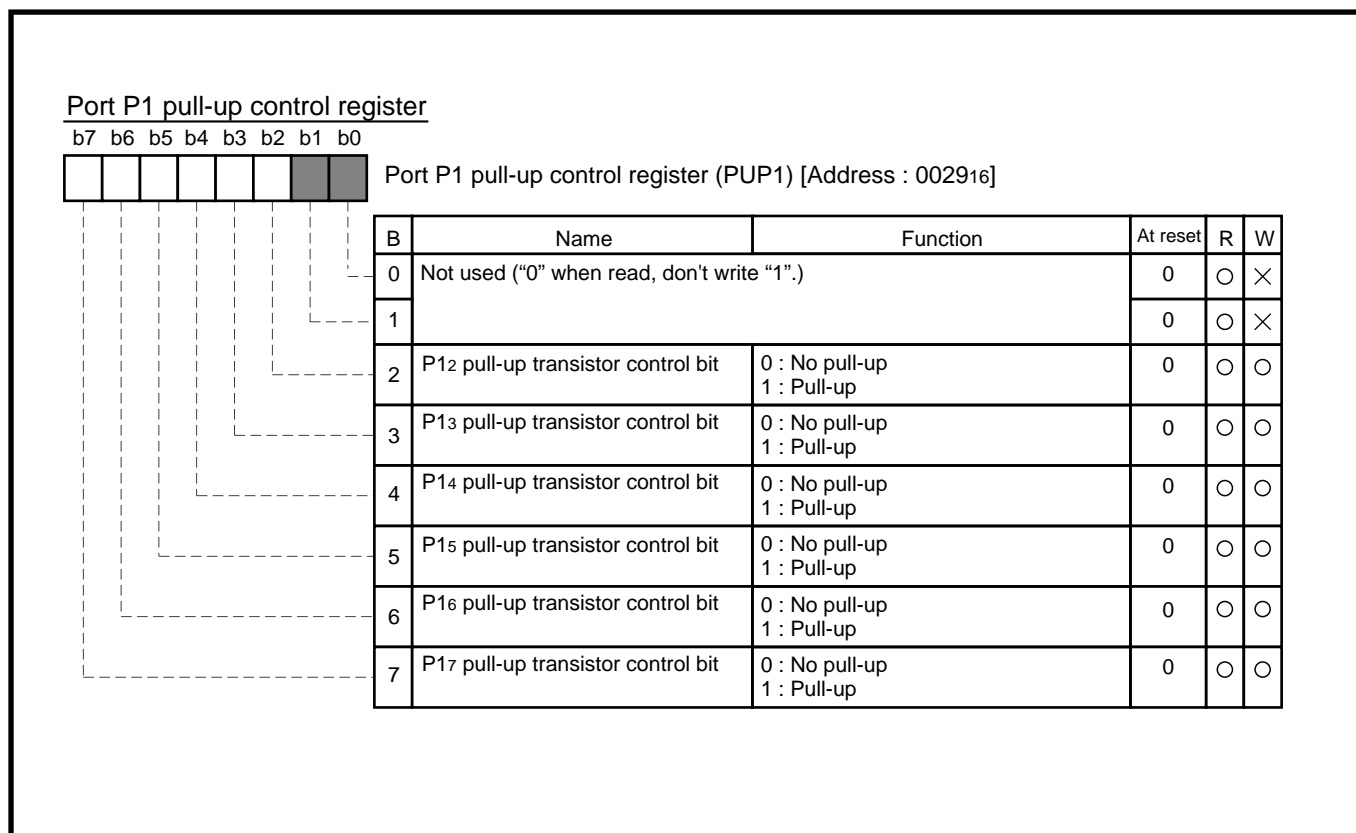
Port P1 pull-up control register

b7 b6 b5 b4 b3 b2 b1 b0

Port P1 pull-up control register (PUP1) [Address : $0029_{16}$]

| B | Name | Function | At reset | R | W |
|---|---|---|---|---|---|
| 0 | Not used ("0" when read, don't write "1".) | | 0 | ○ | × |
| 1 | | | 0 | ○ | × |
| 2 | $P1_2$ pull-up transistor control bit | 0 : No pull-up 1 : Pull-up | 0 | ○ | ○ |
| 3 | $P1_3$ pull-up transistor control bit | 0 : No pull-up 1 : Pull-up | 0 | ○ | ○ |
| 4 | $P1_4$ pull-up transistor control bit | 0 : No pull-up 1 : Pull-up | 0 | ○ | ○ |
| 5 | $P1_5$ pull-up transistor control bit | 0 : No pull-up 1 : Pull-up | 0 | ○ | ○ |
| 6 | $P1_6$ pull-up transistor control bit | 0 : No pull-up 1 : Pull-up | 0 | ○ | ○ |
| 7 | $P1_7$ pull-up transistor control bit | 0 : No pull-up 1 : Pull-up | 0 | ○ | ○ |